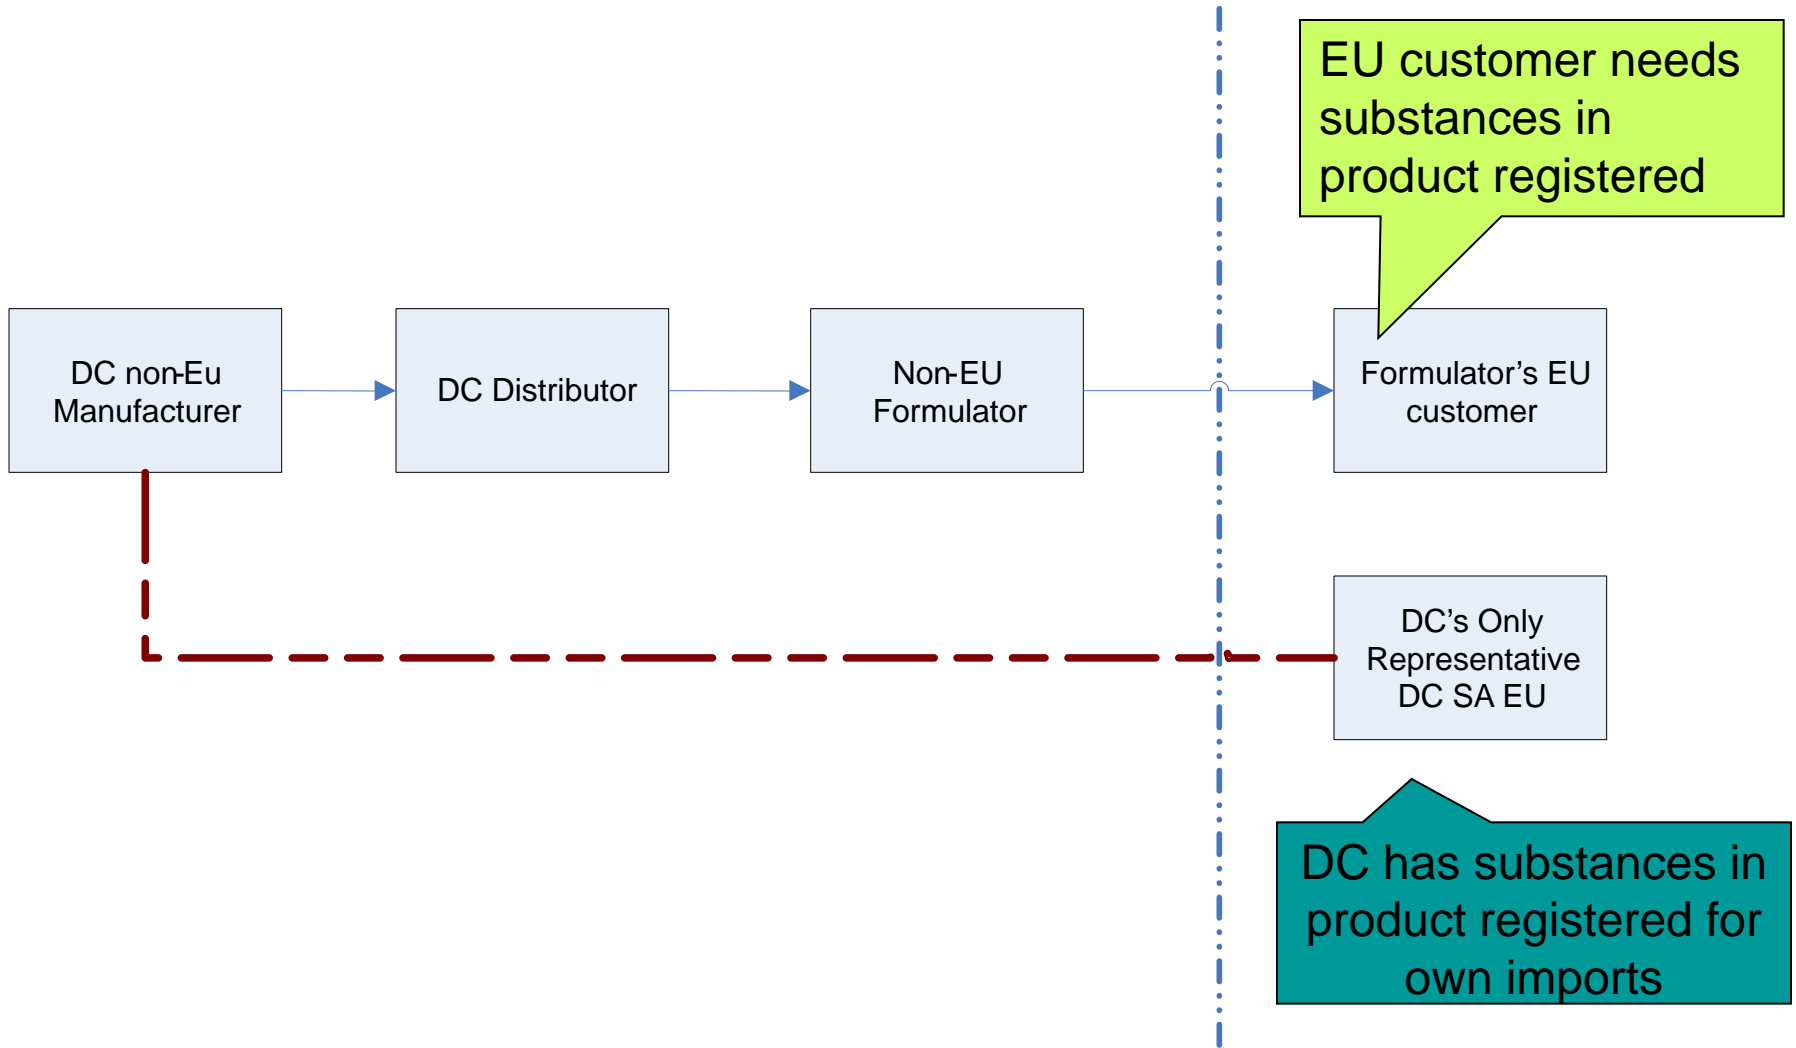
EU customer needs substances in product registered

DC non-Eu Manufacturer

DC Distributor

Non-EU Formulator

Formulator’s EU customer

DC’s Only Representative DC SA EU

DC has substances in product registered for own imports